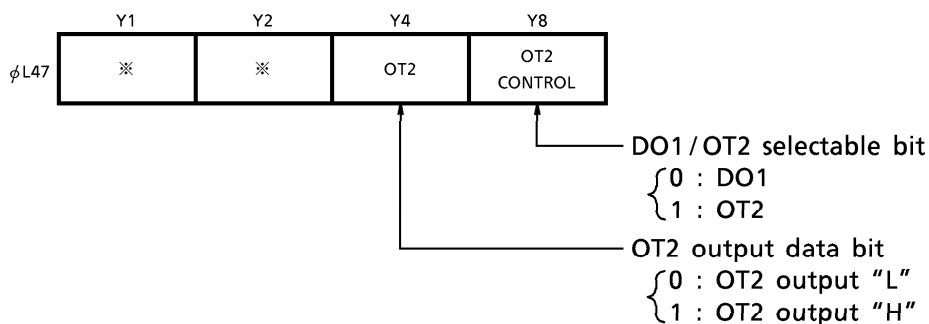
| | Y1 | Y2 | Y4 | Y8 |
|---|---|---|---|---|
| $\phi$L47 | ※ | ※ | OT2 | OT2 CONTROL |

DO1/OT2 selectable bit
$\begin{cases} 0 : \text{DO1} \\ 1 : \text{OT2} \end{cases}$

OT2 output data bit
$\begin{cases} 0 : \text{OT2 output "L"} \\ 1 : \text{OT2 output "H"} \end{cases}$